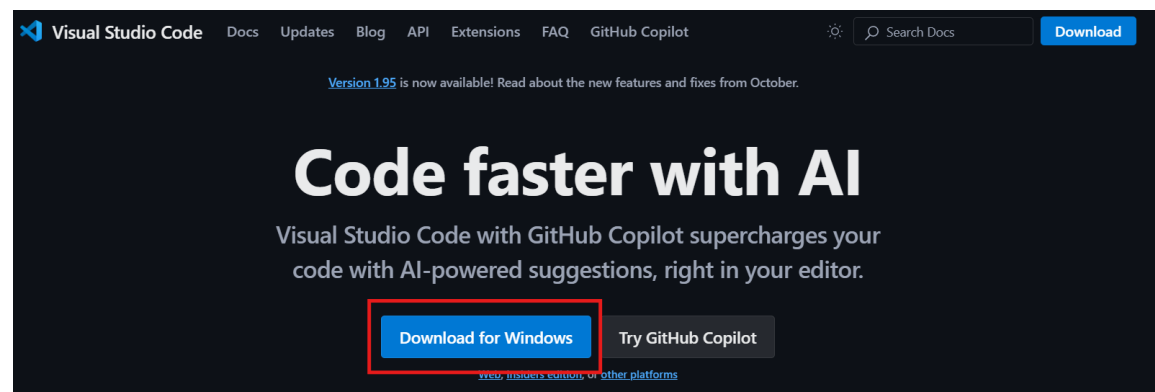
Visual Studio Code Docs Updates Blog API Extensions FAQ GitHub Copilot Search Docs Download

Version 1.95 is now available! Read about the new features and fixes from October.

Code faster with AI

Visual Studio Code with GitHub Copilot supercharges your code with AI-powered suggestions, right in your editor.

Download for Windows Try GitHub Copilot

Web, Insiders edition, or other platforms